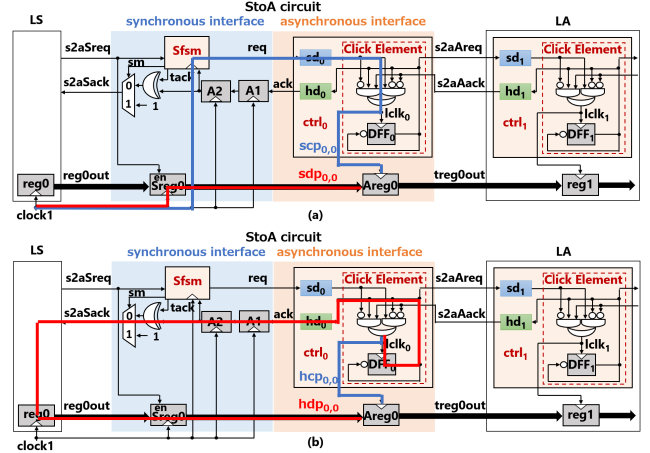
StoA circuit

LS

synchronous interface

asynchronous interface

LA

s2aSreq

Sfsm

req

$sd_0$

Click Element

s2aAreq

$sd_1$

Click Element

sm

tack

s2aSack

0

1

1

A2

A1

ack

$hd_0$

s2aAack

$hd_1$

$lclk_0$

$lclk_1$

$ctrl_0$

$ctrl_1$

$DFF_0$

$DFF_1$

$scp_{0,0}$

$sdp_{0,0}$

reg0

reg0out

en

Sreg0

Areg0

treg0out

reg1

clock1

(a)

StoA circuit

LS

synchronous interface

asynchronous interface

LA

s2aSreq

Sfsm

req

$sd_0$

Click Element

s2aAreq

$sd_1$

Click Element

sm

tack

s2aSack

0

1

1

A2

A1

ack

$hd_0$

s2aAack

$hd_1$

$lclk_0$

$lclk_1$

$ctrl_0$

$ctrl_1$

$DFF_0$

$DFF_1$

$hcp_{0,0}$

$hdp_{0,0}$

reg0

reg0out

en

Sreg0

Areg0

treg0out

reg1

clock1

(b)